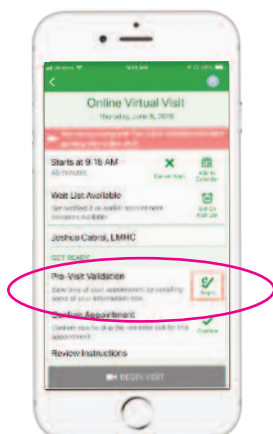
Online Virtual Visit
Thursday, June 6, 2019
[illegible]
Starts at 9:15 AM
45 minutes
Cancel Visit
Add to Calendar
Wait List Available
Get notified if an earlier appointment becomes available
Get On Wait List
Joshua Cabral, LMHC
GET READY
Pre-Visit Validation
Save time at your appointment by updating some of your information now.
Begin
Confirm Appointment
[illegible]
Confirm
Review Instructions
BEGIN VISIT